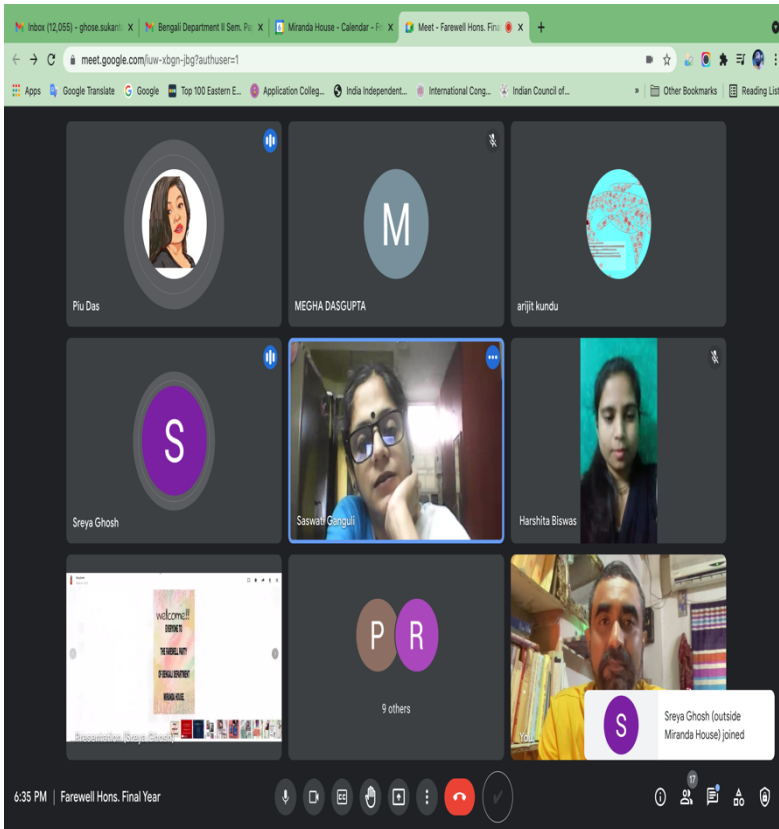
Inbox (12,055) - ghose.sukanta X | Bengali Department II Sem. Pa X | Miranda House - Calendar - F X | Meet - Farewell Hons. Fina X | +

meet.google.com/iuw-xbgn-jbg?authuser=1

Apps | Google Translate | Google | Top 100 Eastern E... | Application Colleg... | India Independent... | International Cong... | Indian Council of... | » | Other Bookmarks | Reading List

Piu Das

M

MEGHA DASGUPTA

arijit kundu

S

Sreya Ghosh

Saswati Ganguli

Harshita Biswas

welcome!!
EVERYONE TO
THE FAREWELL PARTY
OF BENGALI DEPARTMENT
MIRANDA HOUSE

Presentation (Sreya Ghosh)

P R

9 others

You

S

Sreya Ghosh (outside Miranda House) joined

6:35 PM | Farewell Hons. Final Year

17